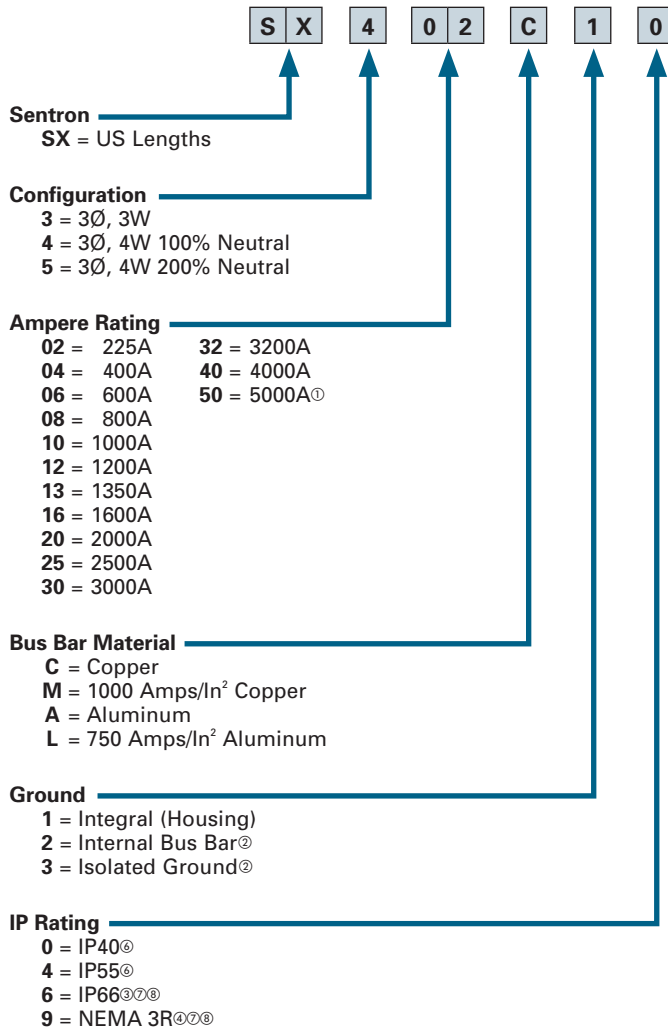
S X 4 0 2 C 1 0

Sentron
SX = US Lengths

Configuration
3 = 3Ø, 3W
4 = 3Ø, 4W 100% Neutral
5 = 3Ø, 4W 200% Neutral

Ampere Rating
02 = 225A
04 = 400A
06 = 600A
08 = 800A
10 = 1000A
12 = 1200A
13 = 1350A
16 = 1600A
20 = 2000A
25 = 2500A
30 = 3000A
32 = 3200A
40 = 4000A
50 = 5000A①

Bus Bar Material
C = Copper
M = 1000 Amps/In$^2$ Copper
A = Aluminum
L = 750 Amps/In$^2$ Aluminum

Ground
1 = Integral (Housing)
2 = Internal Bus Bar②
3 = Isolated Ground②

IP Rating
0 = IP40⑥
4 = IP55⑥
6 = IP66③⑦⑧
9 = NEMA 3R④⑦⑧